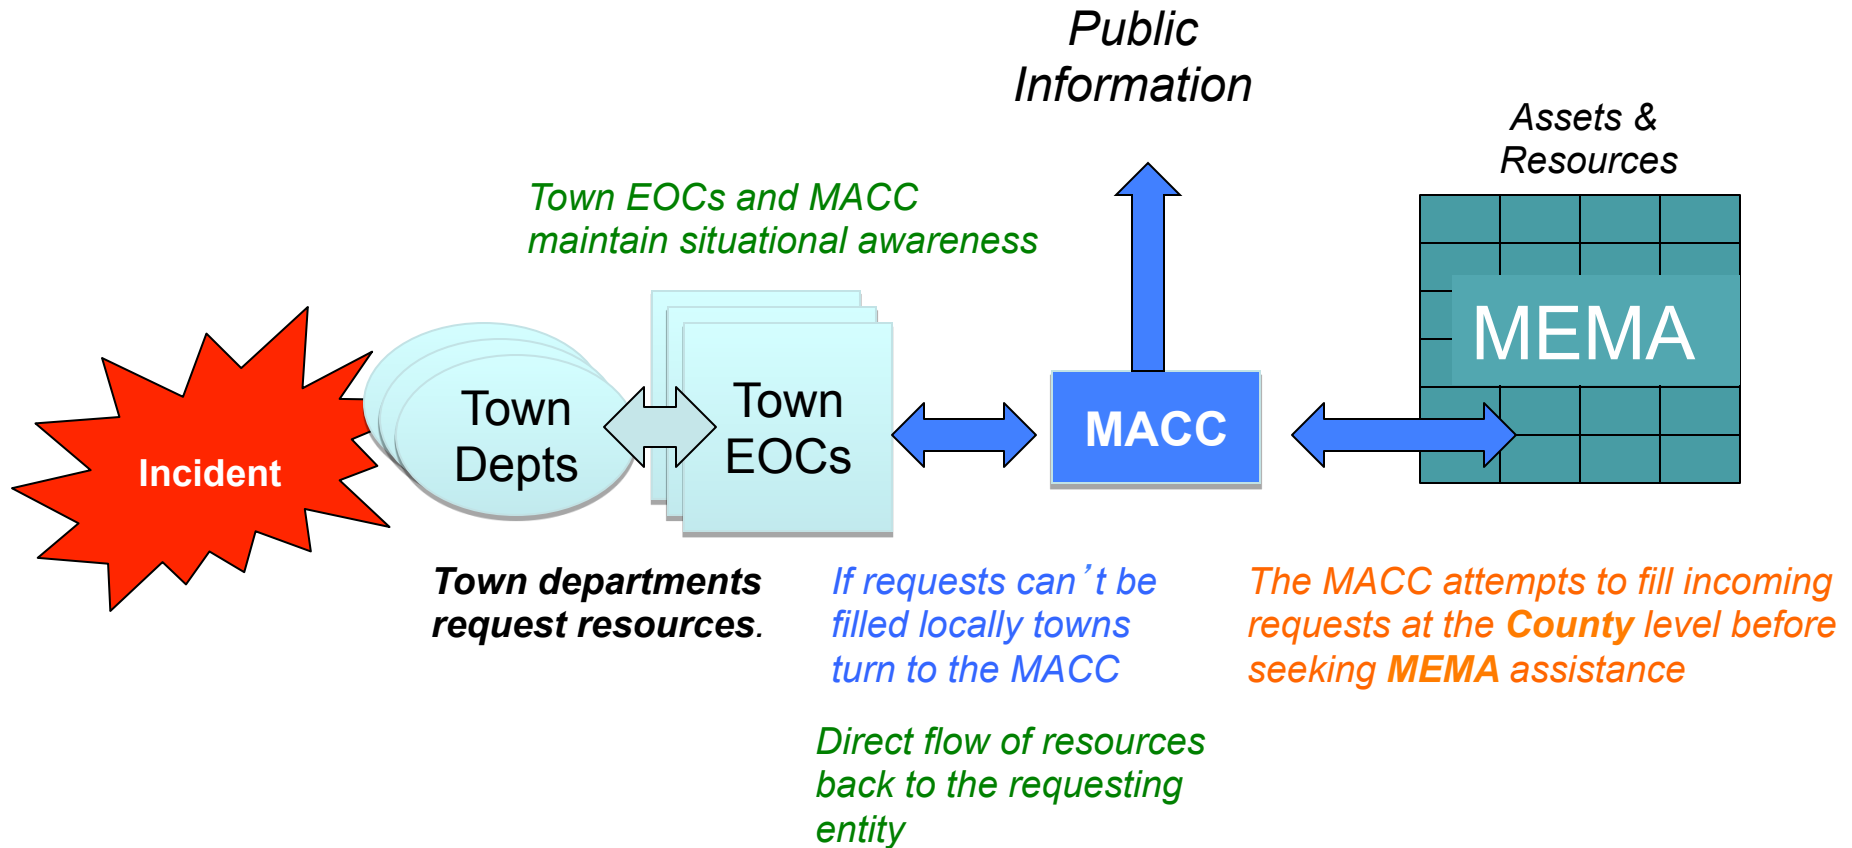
Public Information

Assets & Resources

Town EOCs and MACC maintain situational awareness

MEMA

Town Depts

Town EOCs

MACC

Incident

Town departments request resources.

If requests can't be filled locally towns turn to the MACC

The MACC attempts to fill incoming requests at the County level before seeking MEMA assistance

Direct flow of resources back to the requesting entity